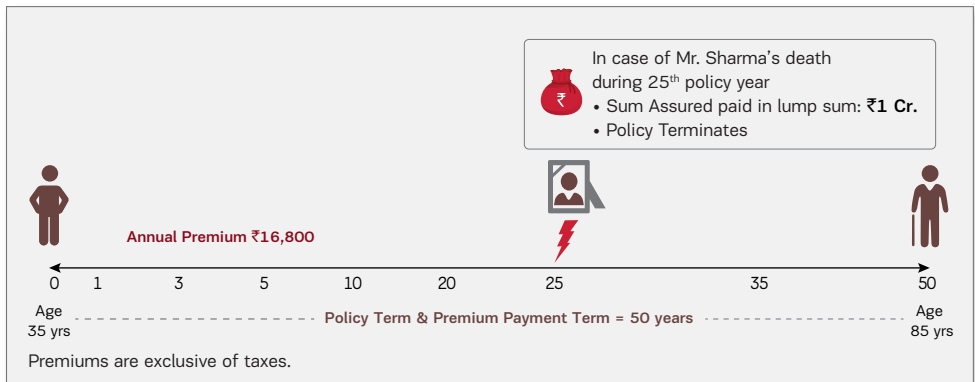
In case of Mr. Sharma's death during 25$^{th}$ policy year

• Sum Assured paid in lump sum: **₹1 Cr.**

• Policy Terminates

₹

Annual Premium ₹16,800

0 1 3 5 10 20 25 35 50

Age 35 yrs

Policy Term & Premium Payment Term = 50 years

Age 85 yrs

Premiums are exclusive of taxes.